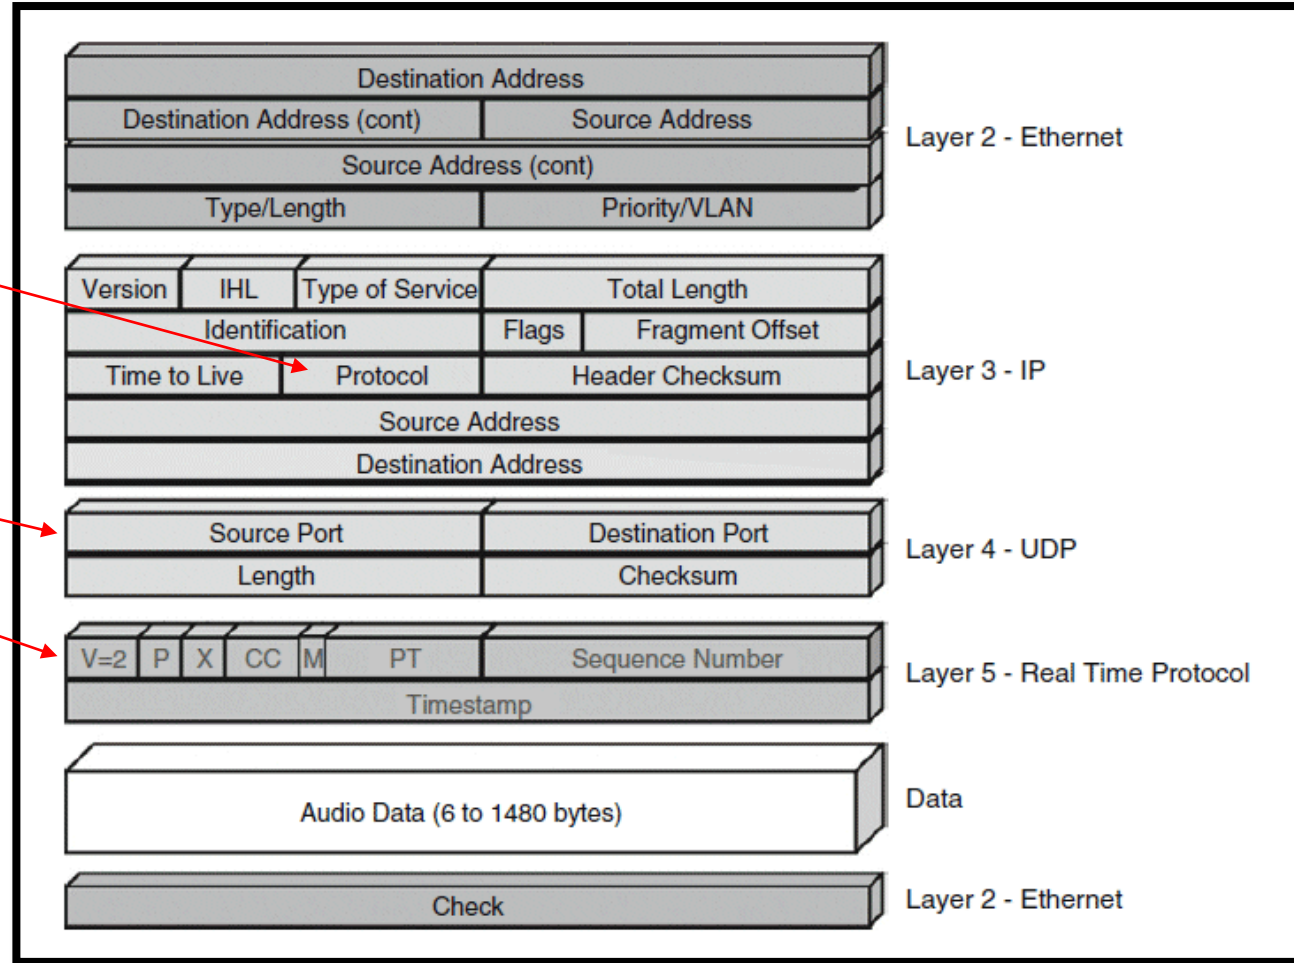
Destination Address
Destination Address (cont) | Source Address
Source Address (cont)
Type/Length | Priority/VLAN

Layer 2 - Ethernet

Version | IHL | Type of Service | Total Length
Identification | Flags | Fragment Offset
Time to Live | Protocol | Header Checksum
Source Address
Destination Address

Layer 3 - IP

Source Port | Destination Port
Length | Checksum

Layer 4 - UDP

V=2 | P | X | CC | M | PT | Sequence Number
Timestamp

Layer 5 - Real Time Protocol

Audio Data (6 to 1480 bytes)

Data

Check

Layer 2 - Ethernet